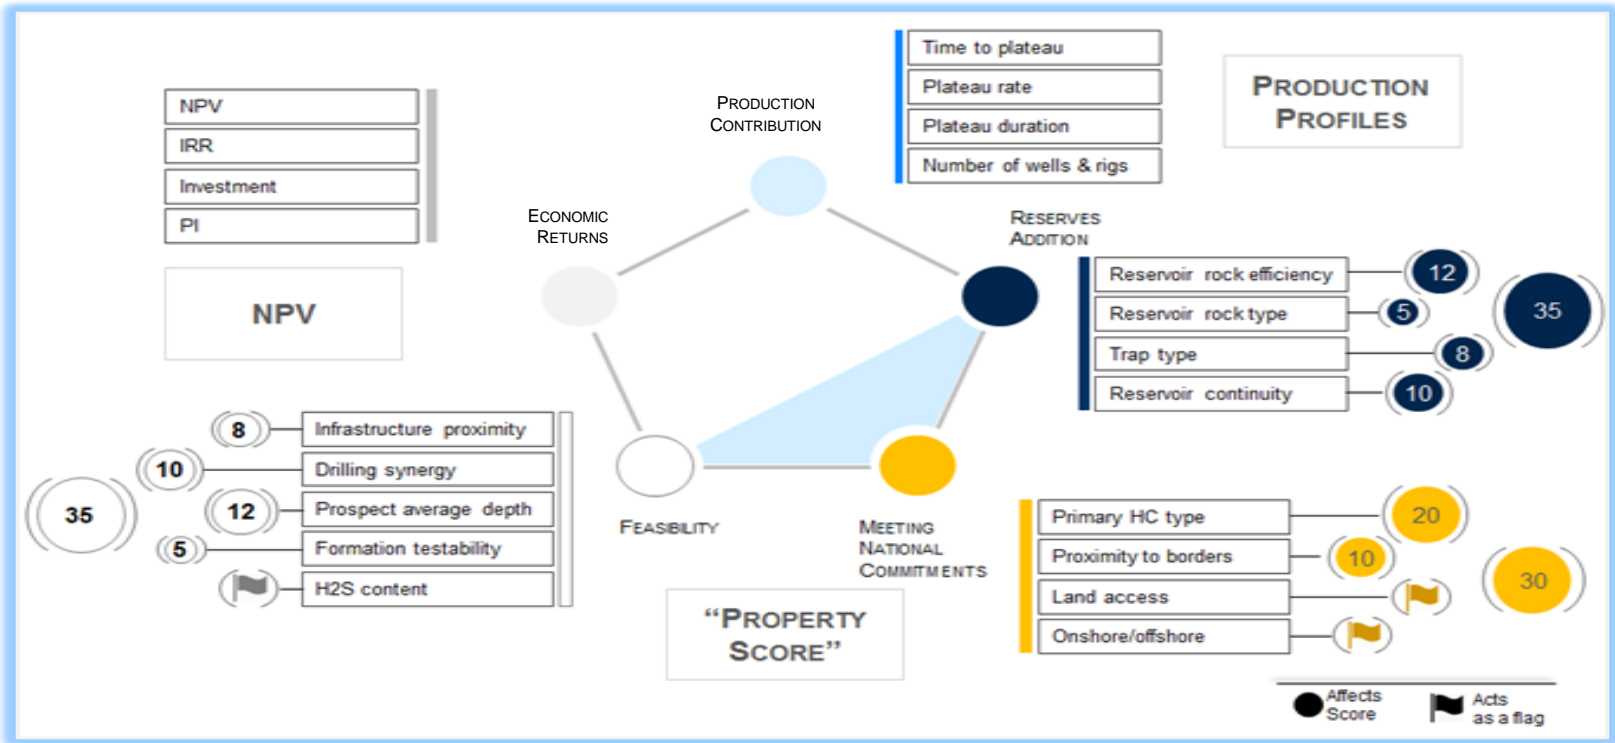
NPV
IRR
Investment
PI

NPV

PRODUCTION CONTRIBUTION

Time to plateau
Plateau rate
Plateau duration
Number of wells & rigs

PRODUCTION PROFILES

ECONOMIC RETURNS

RESERVES ADDITION

Reservoir rock efficiency 12
Reservoir rock type 5
Trap type 8
Reservoir continuity 10
35

8 Infrastructure proximity
10 Drilling synergy
12 Prospect average depth
5 Formation testability
H2S content
35

FEASIBILITY

MEETING NATIONAL COMMITMENTS

Primary HC type 20
Proximity to borders 10
Land access
Onshore/offshore
30

"PROPERTY SCORE"

Affects Score
Acts as a flag